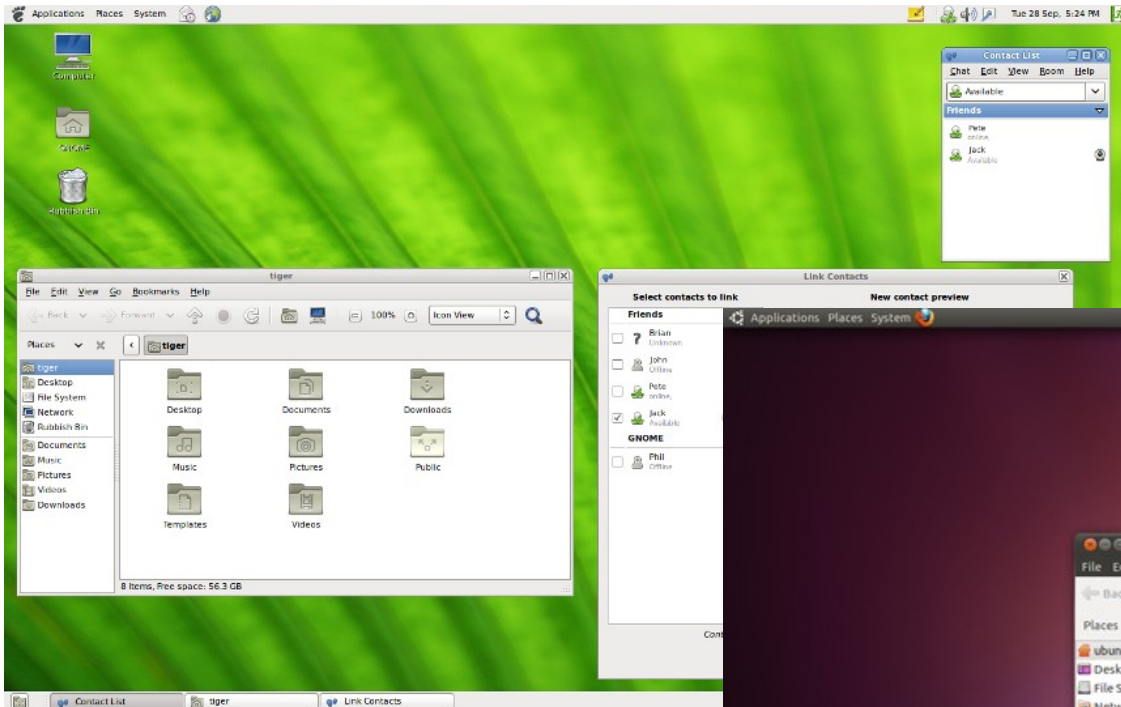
Applications Places System

Tue 28 Sep, 5:24 PM

Computer

GNOME

Rubbish Bin

Contact List

Chat Edit View Room Help

Available

Friends

Pete
online

Jack
Available

tiger

File Edit View Go Bookmarks Help

Back Forward 100% Icon View

Places tiger

tiger
Desktop
File System
Network
Rubbish Bin
Documents
Music
Pictures
Videos
Downloads

Desktop Documents Downloads
Music Pictures Public
Templates Videos

8 items, Free space: 56.3 GB

Link Contacts

Select contacts to link

New contact preview

Friends

Brian
Unknown

John
Offline

Pete
online

Jack
Available

GNOME

Phil
Offline

Con

Applications Places System

File E

Bac

Places

ubun
Desk
File S
Netw

Contact List tiger Link Contacts